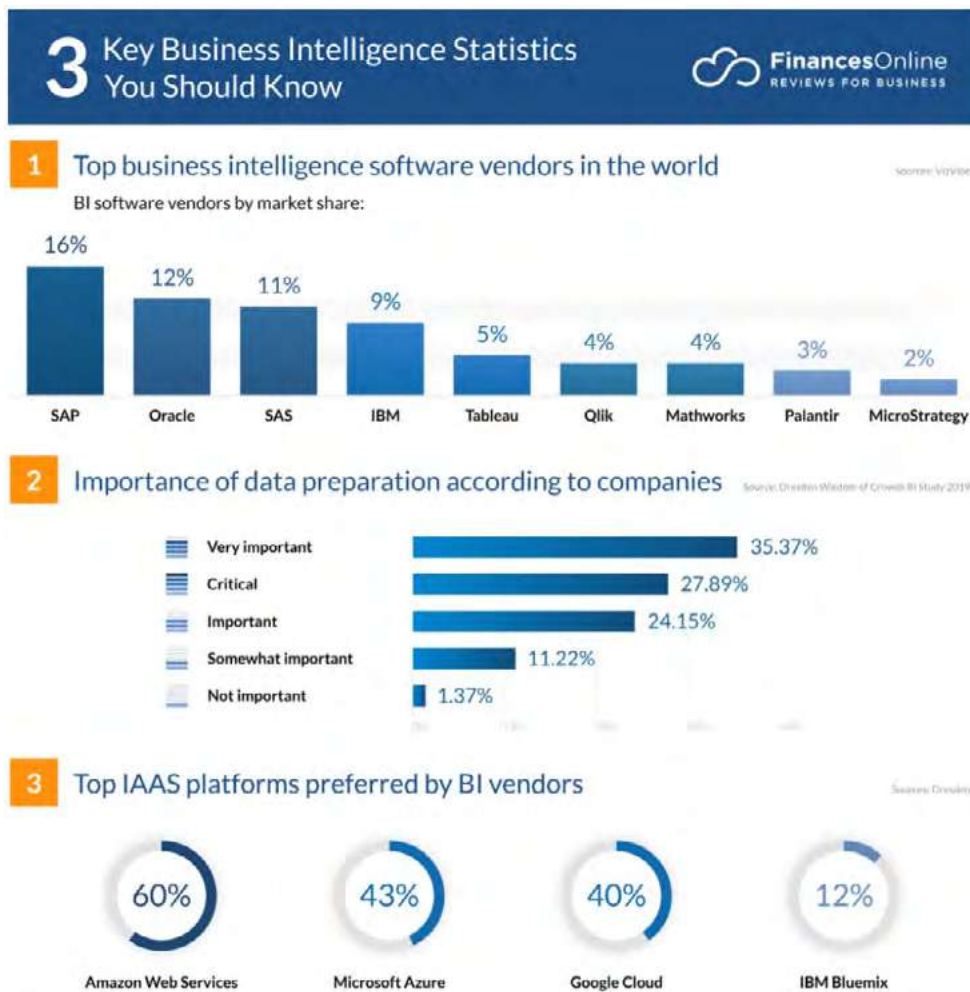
3 Key Business Intelligence Statistics You Should Know

FinancesOnline
REVIEWS FOR BUSINESS

1 Top business intelligence software vendors in the world

Source: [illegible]

BI software vendors by market share:

16% SAP
12% Oracle
11% SAS
9% IBM
5% Tableau
4% Qlik
4% Mathworks
3% Palantir
2% MicroStrategy

2 Importance of data preparation according to companies

Source: Dresner Wisdom of Crowds BI Study 2019

Very important 35.37%
Critical 27.89%
Important 24.15%
Somewhat important 11.22%
Not important 1.37%

3 Top IAAS platforms preferred by BI vendors

Source: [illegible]

60% Amazon Web Services
43% Microsoft Azure
40% Google Cloud
12% IBM Bluemix